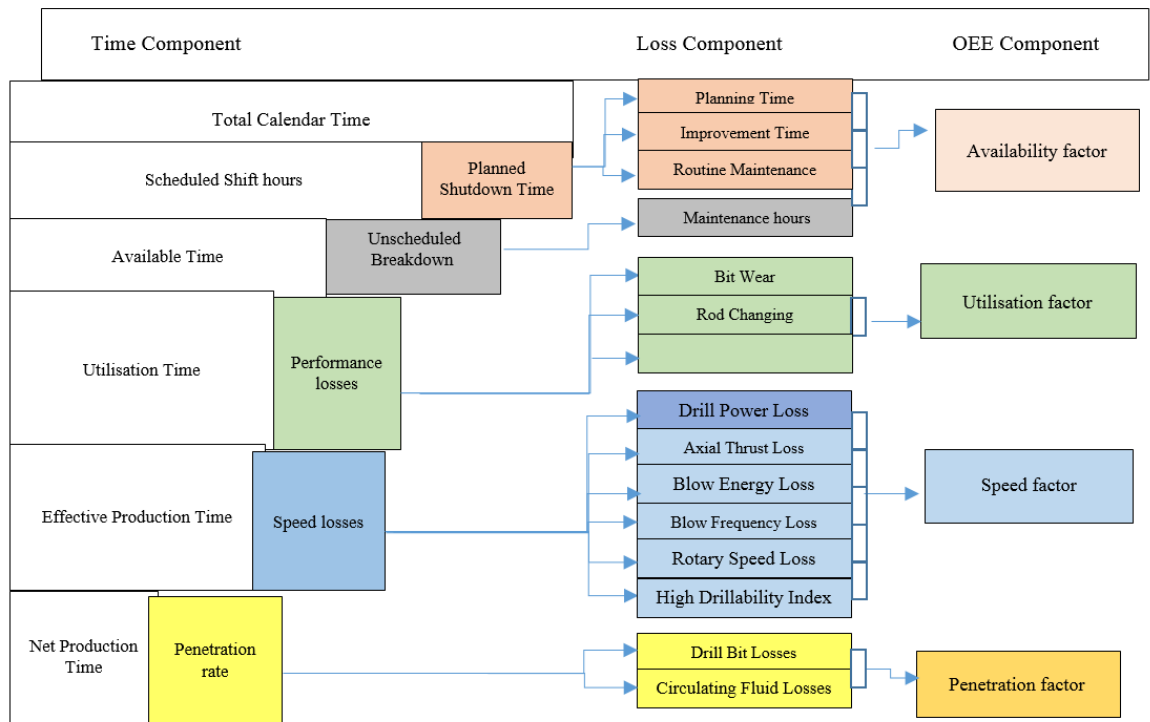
Time Component

Loss Component

OEE Component

Total Calendar Time

Scheduled Shift hours

Planned Shutdown Time

Planning Time

Improvement Time

Routine Maintenance

Availability factor

Available Time

Unscheduled Breakdown

Maintenance hours

Utilisation Time

Performance losses

Bit Wear

Rod Changing

Utilisation factor

Effective Production Time

Speed losses

Drill Power Loss

Axial Thrust Loss

Blow Energy Loss

Blow Frequency Loss

Rotary Speed Loss

High Drillability Index

Speed factor

Net Production Time

Penetration rate

Drill Bit Losses

Circulating Fluid Losses

Penetration factor